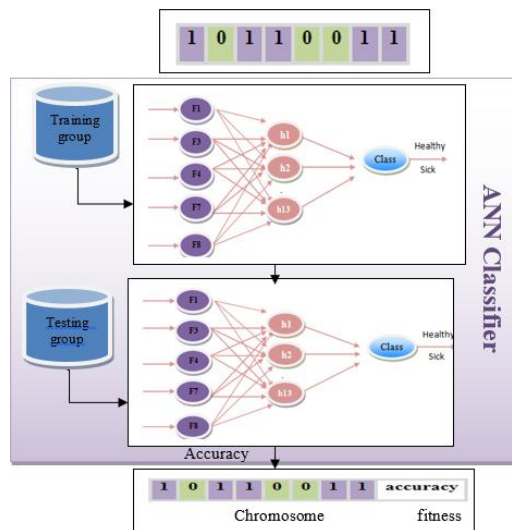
1 0 1 1 0 0 1 1

Training group

F1
F3
F4
F7
F8

h1
h2
h13

Class

Healthy
Sick

ANN Classifier

Testing group

F1
F3
F4
F7
F8

h1
h2
h13

Class

Healthy
Sick

Accuracy

1 0 1 1 0 0 1 1 accuracy

Chromosome fitness